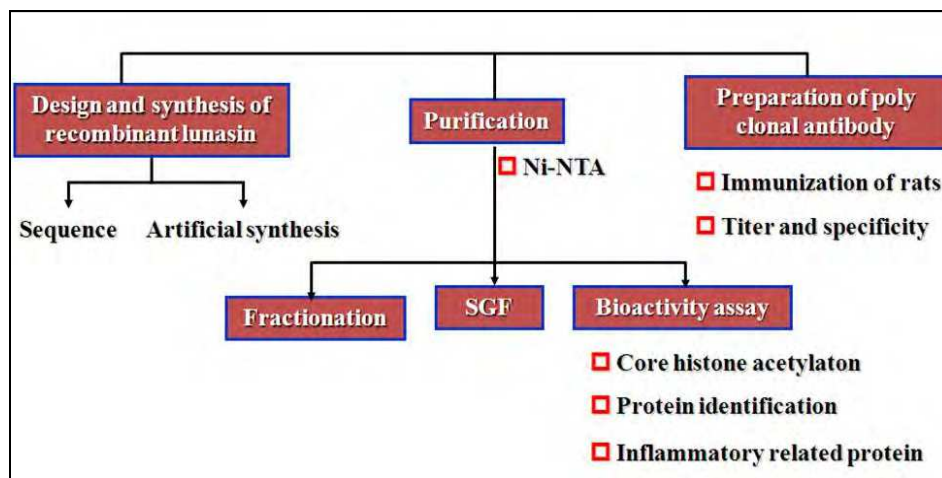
Design and synthesis of recombinant lunasin

Purification

Preparation of poly clonal antibody

Ni-NTA

Immunization of rats

Titer and specificity

Sequence

Artificial synthesis

Fractionation

SGF

Bioactivity assay

Core histone acetylaton

Protein identification

Inflammatory related protein